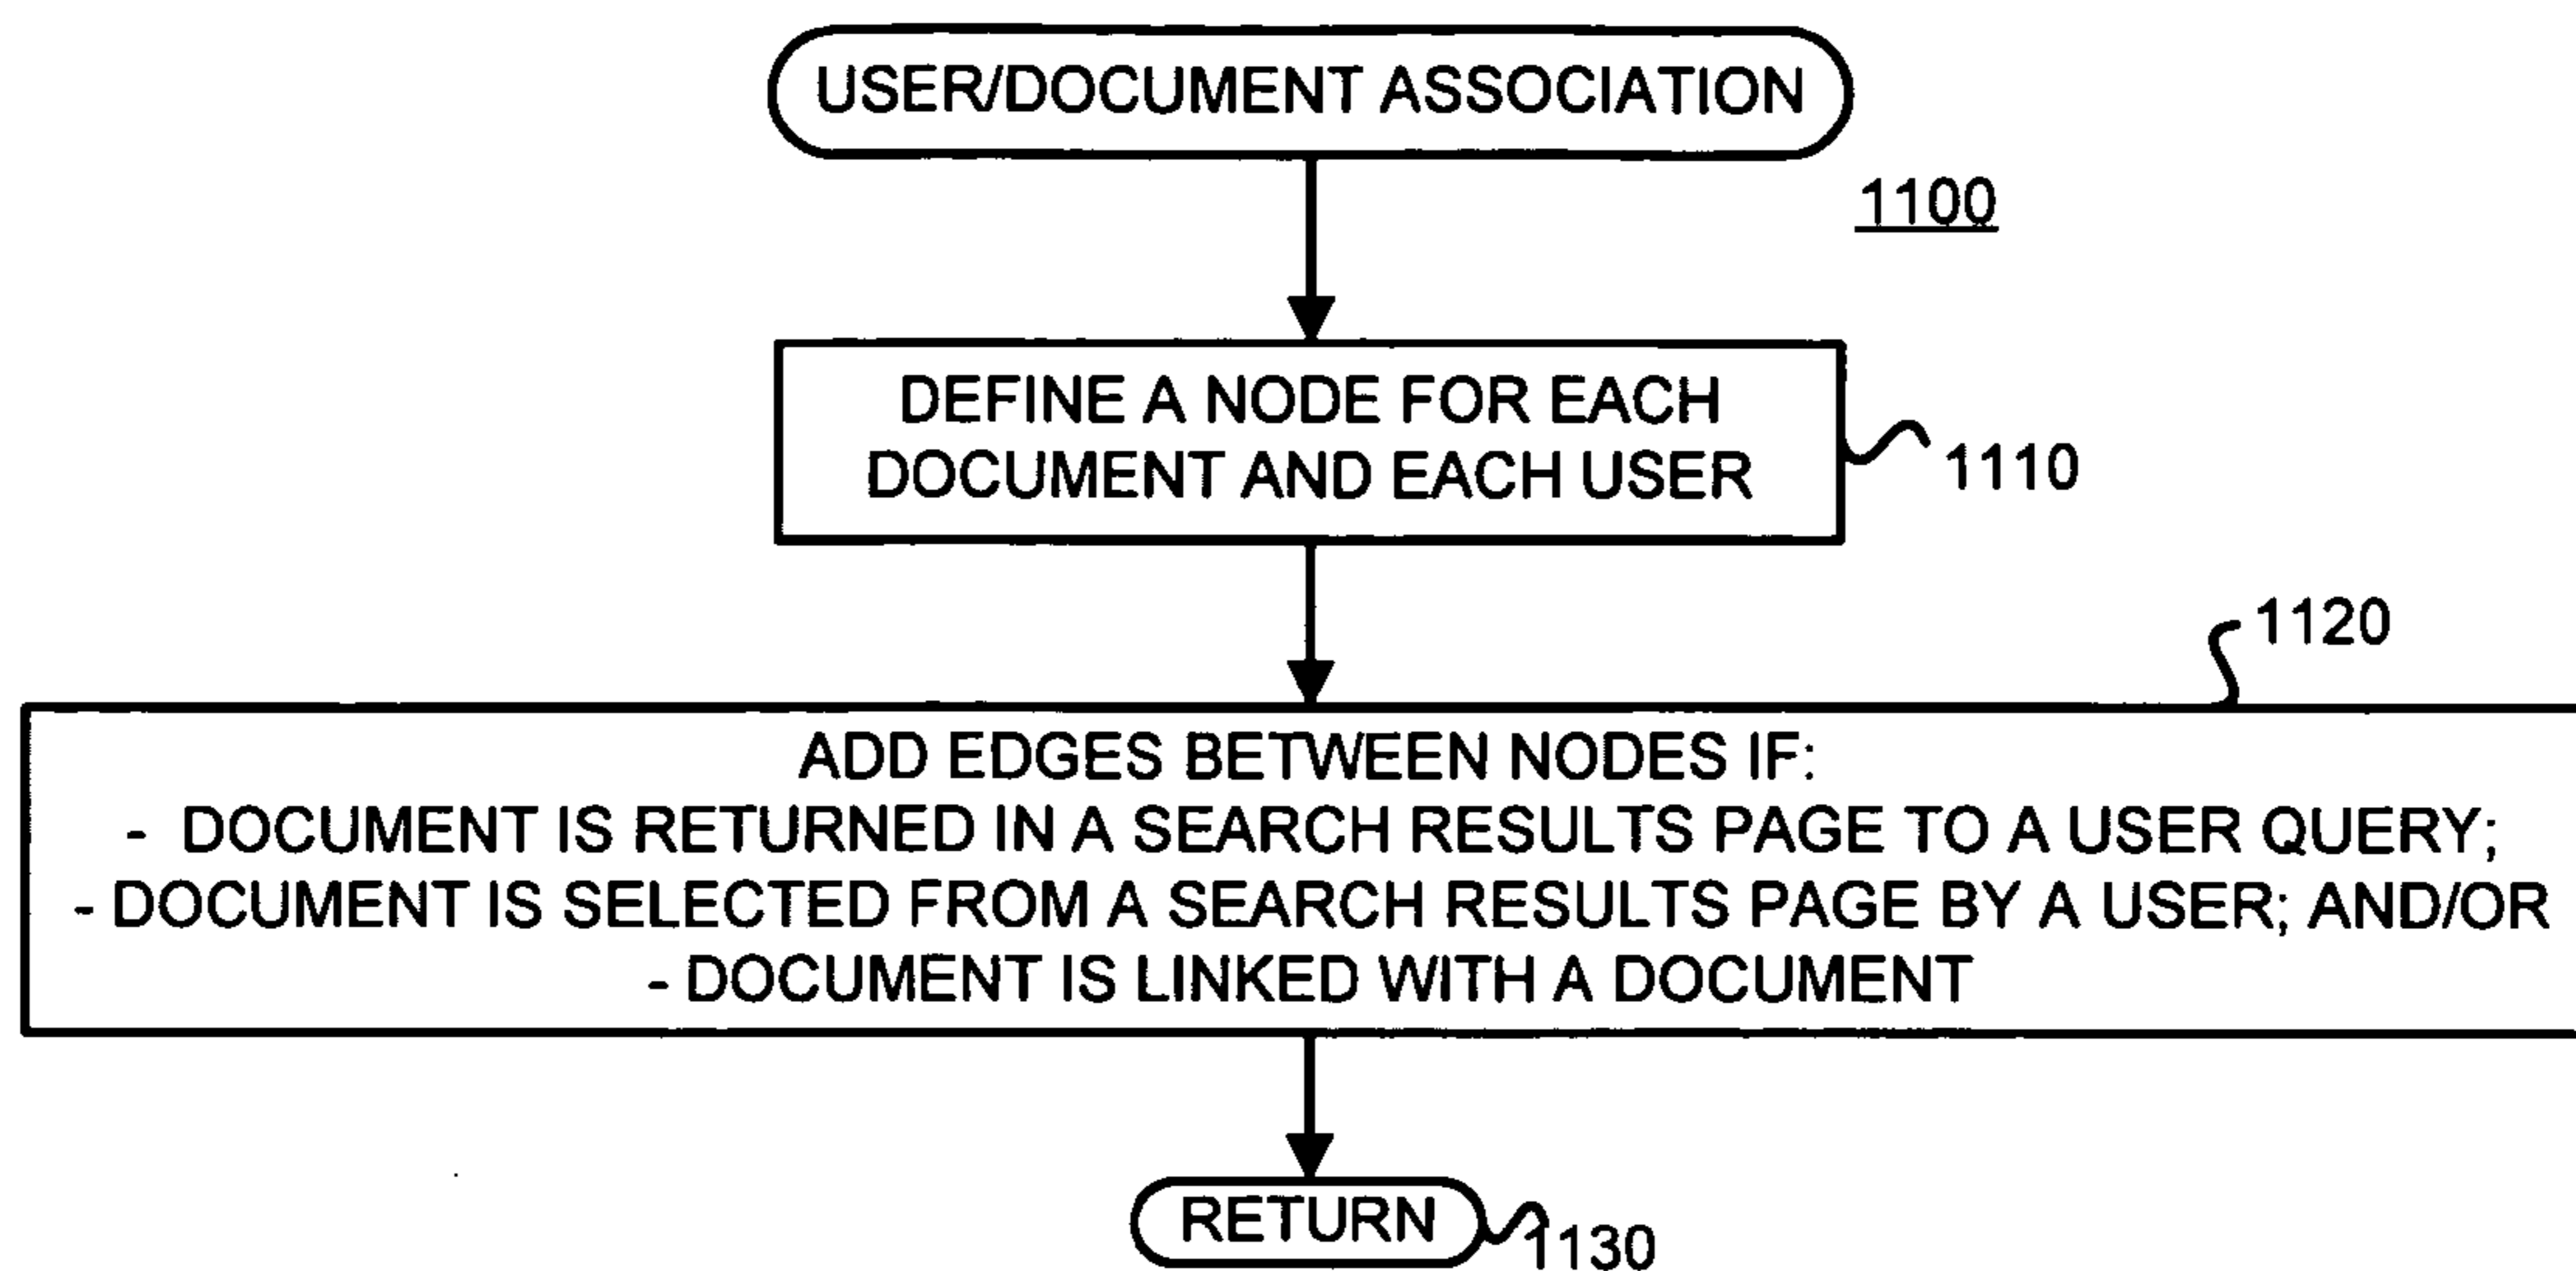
USER/DOCUMENT ASSOCIATION

1100

DEFINE A NODE FOR EACH DOCUMENT AND EACH USER

1110

1120

ADD EDGES BETWEEN NODES IF:
- DOCUMENT IS RETURNED IN A SEARCH RESULTS PAGE TO A USER QUERY;
- DOCUMENT IS SELECTED FROM A SEARCH RESULTS PAGE BY A USER; AND/OR
- DOCUMENT IS LINKED WITH A DOCUMENT

RETURN

1130